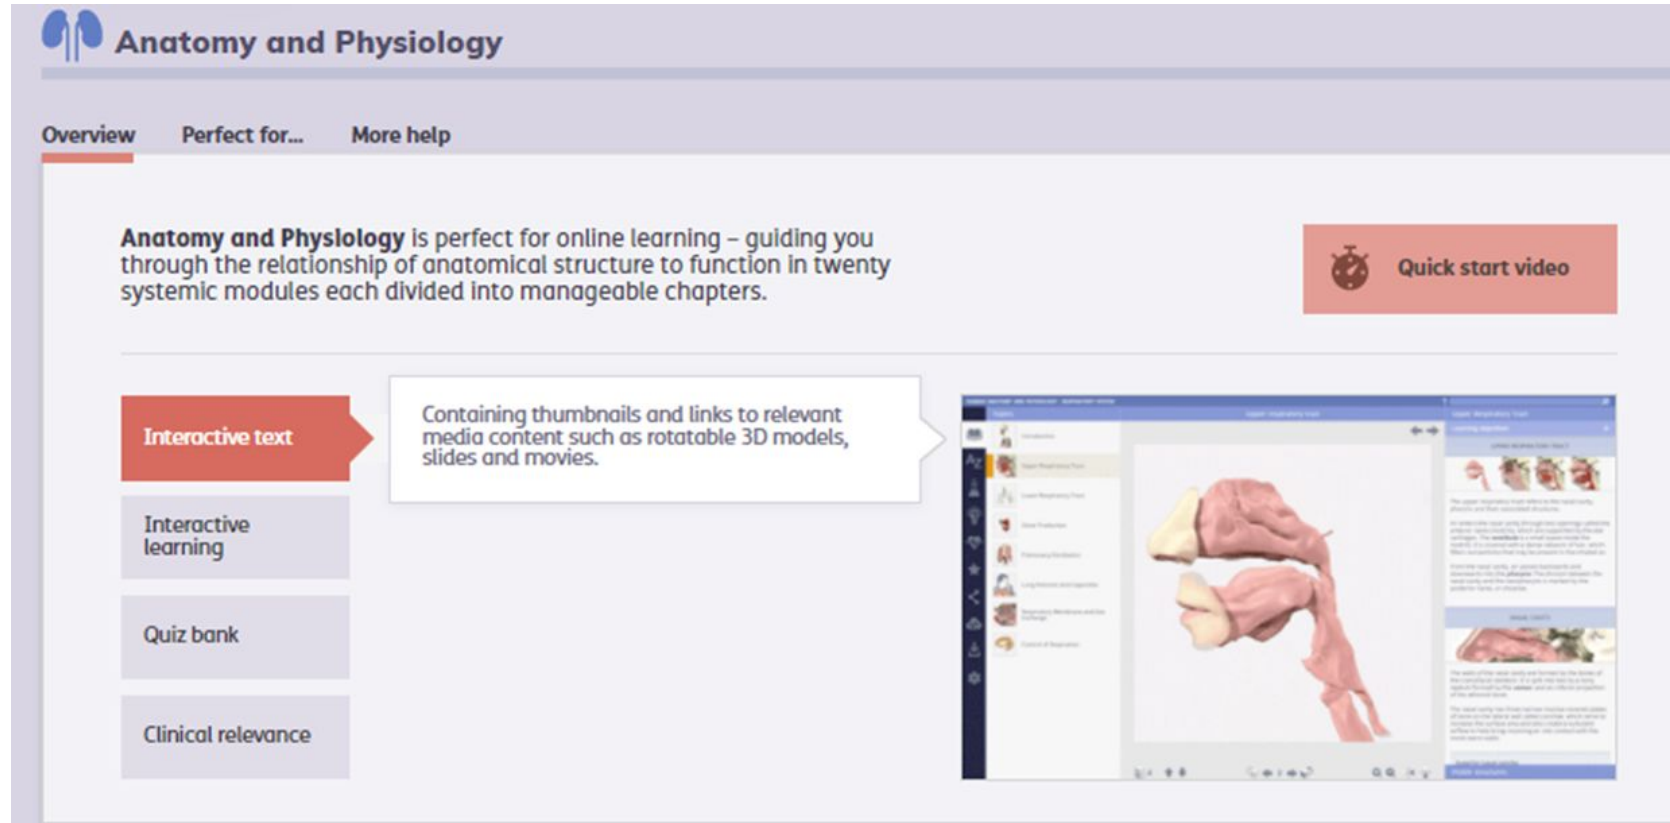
Anatomy and Physiology

Overview Perfect for... More help

**Anatomy and Physiology** is perfect for online learning – guiding you through the relationship of anatomical structure to function in twenty systemic modules each divided into manageable chapters.

Quick start video

Interactive text

Containing thumbnails and links to relevant media content such as rotatable 3D models, slides and movies.

Interactive learning

Quiz bank

Clinical relevance